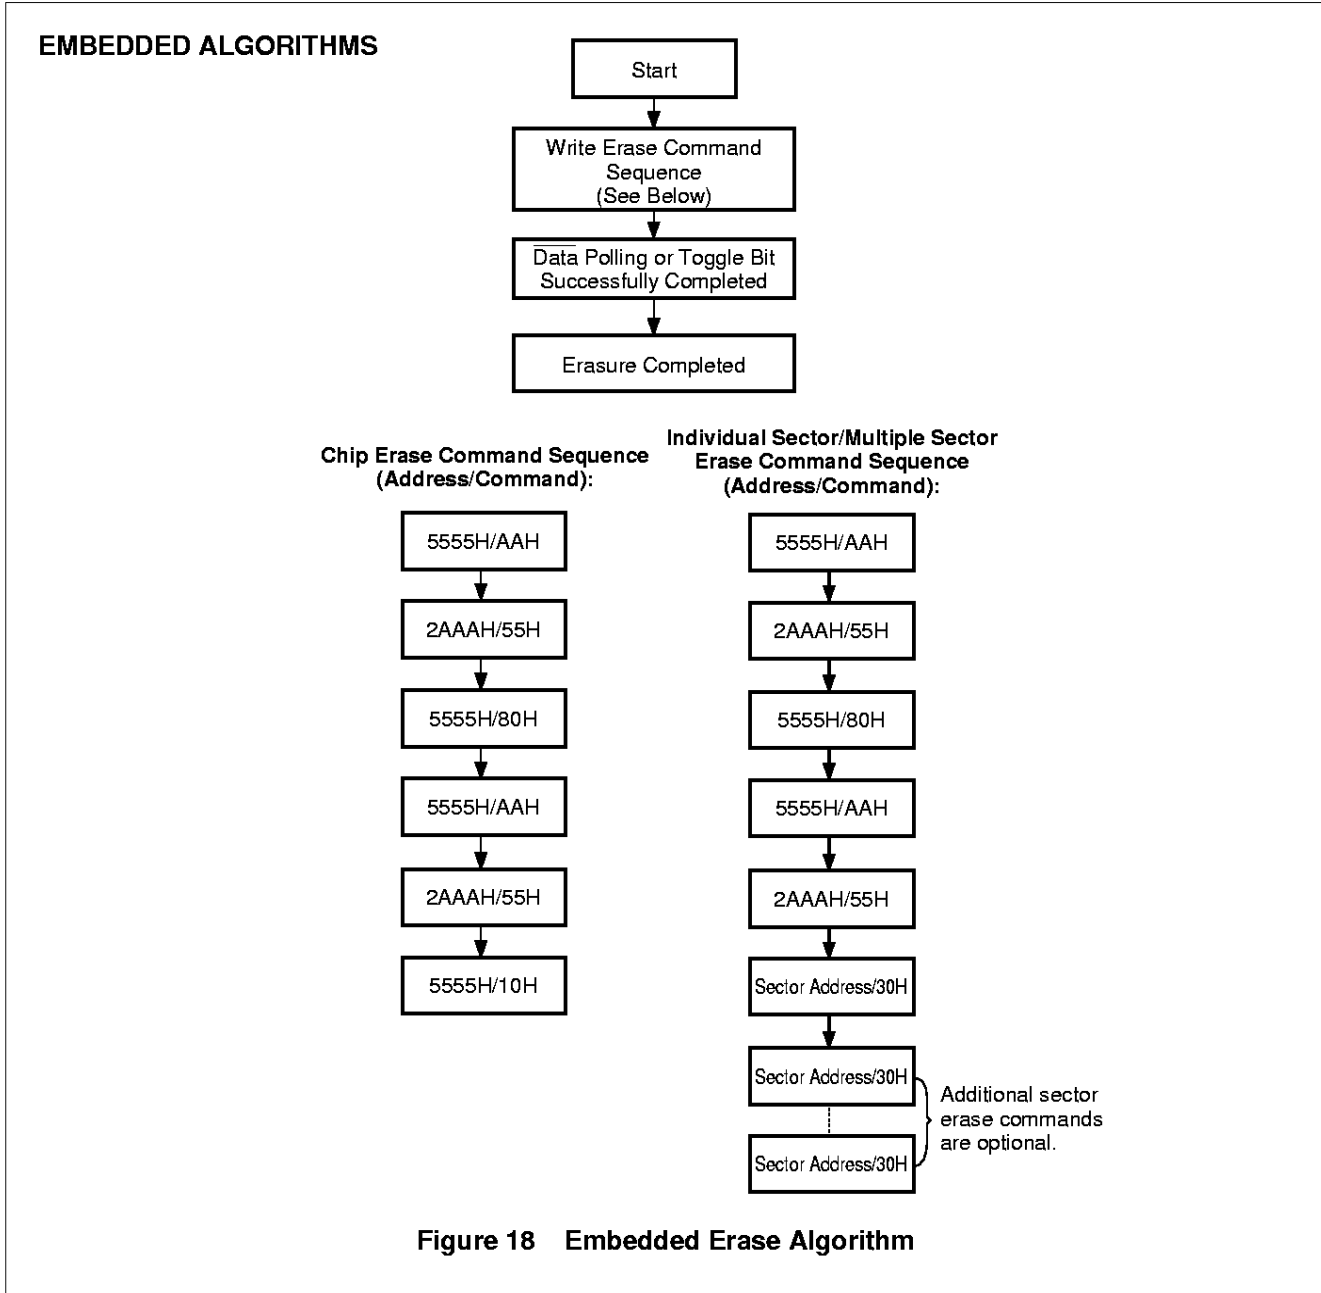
EMBEDDED ALGORITHMS

Start

Write Erase Command Sequence (See Below)

$\overline{\text{Data}}$ Polling or Toggle Bit Successfully Completed

Erasure Completed

Chip Erase Command Sequence (Address/Command):

5555H/AAH

2AAAH/55H

5555H/80H

5555H/AAH

2AAAH/55H

5555H/10H

Individual Sector/Multiple Sector Erase Command Sequence (Address/Command):

5555H/AAH

2AAAH/55H

5555H/80H

5555H/AAH

2AAAH/55H

Sector Address/30H

Sector Address/30H

Sector Address/30H

Additional sector erase commands are optional.

Figure 18 Embedded Erase Algorithm